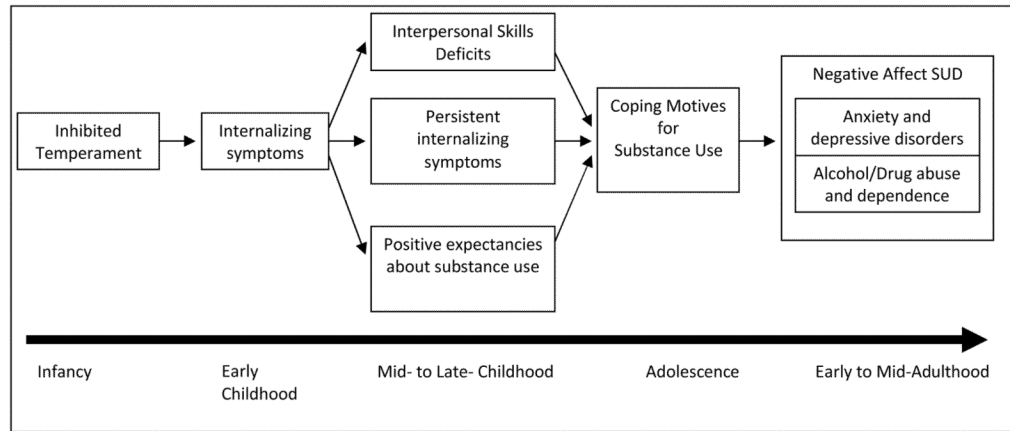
Inhibited Temperament

Internalizing symptoms

Interpersonal Skills Deficits

Persistent internalizing symptoms

Positive expectancies about substance use

Coping Motives for Substance Use

Negative Affect SUD

Anxiety and depressive disorders

Alcohol/Drug abuse and dependence

Infancy

Early Childhood

Mid- to Late- Childhood

Adolescence

Early to Mid-Adulthood